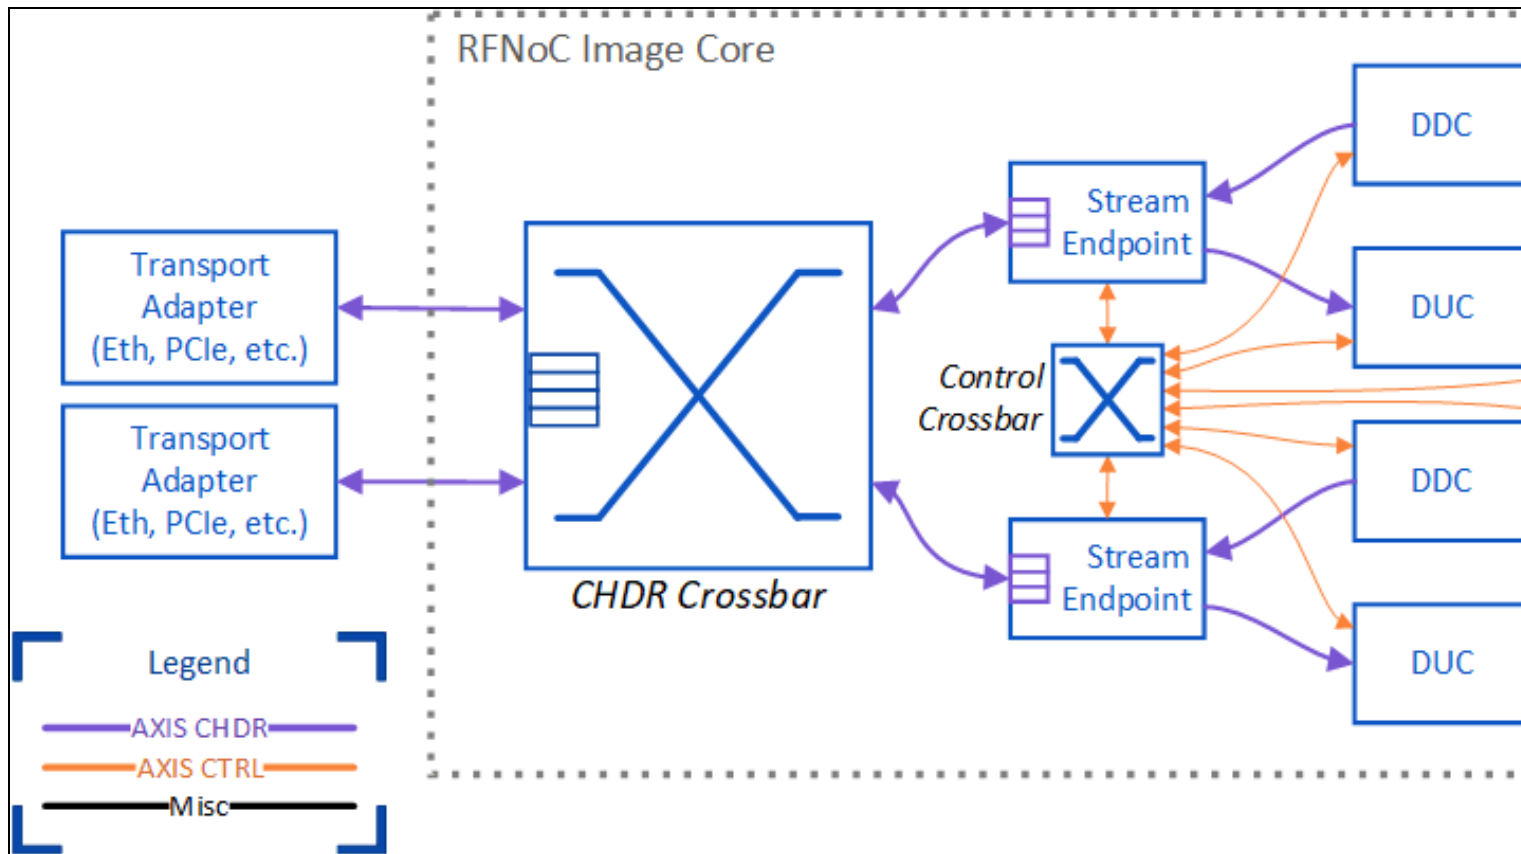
RFNoC Image Core

Transport Adapter (Eth, PCIe, etc.)

Transport Adapter (Eth, PCIe, etc.)

CHDR Crossbar

Stream Endpoint

Control Crossbar

Stream Endpoint

DDC

DUC

DDC

DUC

Legend

AXIS CHDR

AXIS CTRL

Misc